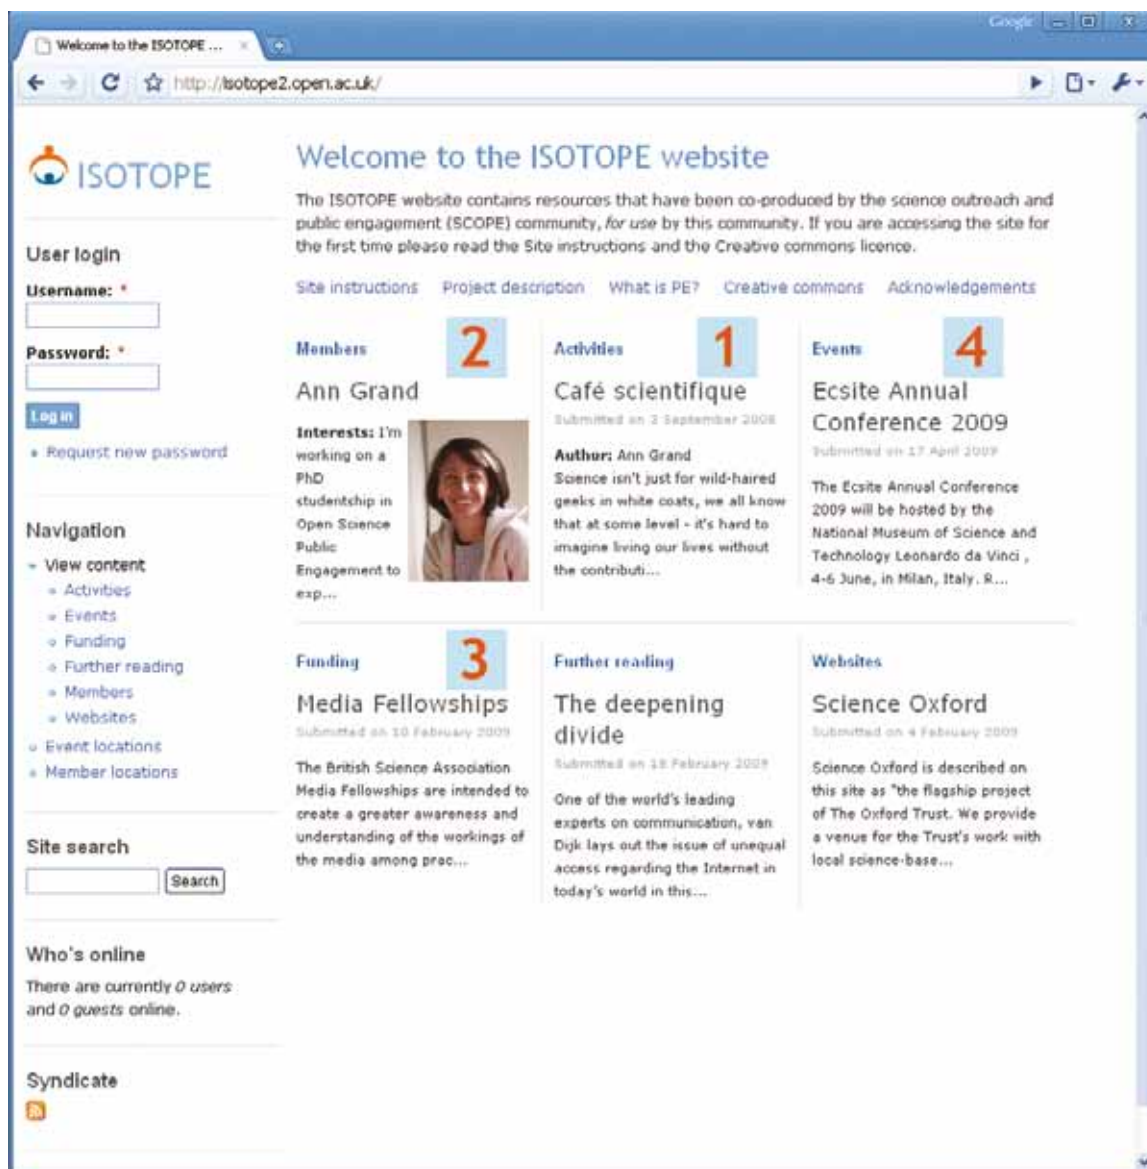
Welcome to the ISOTOPE ... ×

Google

http://isotope2.open.ac.uk/

ISOTOPE

User login

Username: *

Password: *

Log in

• Request new password

Navigation

- View content
- Activities
- Events
- Funding
- Further reading
- Members
- Websites
- Event locations
- Member locations

Site search

Search

Who's online

There are currently 0 users and 0 guests online.

Syndicate

Welcome to the ISOTOPE website

The ISOTOPE website contains resources that have been co-produced by the science outreach and public engagement (SCOPE) community, *for use* by this community. If you are accessing the site for the first time please read the Site instructions and the Creative commons licence.

Site instructions Project description What is PE? Creative commons Acknowledgements

Members 2

Ann Grand

**Interests:** I'm working on a PhD studentship in Open Science Public Engagement to exp...

Activities 1

Café scientifique

Submitted on 3 September 2008

**Author:** Ann Grand
Science isn't just for wild-haired geeks in white coats, we all know that at some level - it's hard to imagine living our lives without the contributi...

Events 4

Ecsite Annual Conference 2009

Submitted on 17 April 2009

The Ecsite Annual Conference 2009 will be hosted by the National Museum of Science and Technology Leonardo da Vinci , 4-6 June, in Milan, Italy. R...

Funding 3

Media Fellowships

Submitted on 10 February 2009

The British Science Association Media Fellowships are intended to create a greater awareness and understanding of the workings of the media among prac...

Further reading

The deepening divide

Submitted on 18 February 2009

One of the world's leading experts on communication, van Dijk lays out the issue of unequal access regarding the Internet in today's world in this...

Websites

Science Oxford

Submitted on 4 February 2009

Science Oxford is described on this site as "the flagship project of The Oxford Trust. We provide a venue for the Trust's work with local science-base...